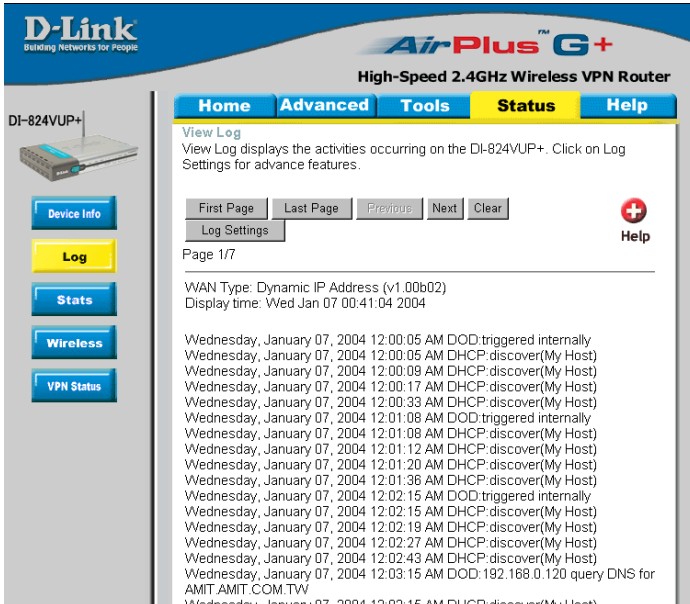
D-Link
Building Networks for People

AirPlus™ G+
High-Speed 2.4GHz Wireless VPN Router

DI-824VUP+

Home | Advanced | Tools | Status | Help

Device Info
Log
Stats
Wireless
VPN Status

View Log
View Log displays the activities occurring on the DI-824VUP+. Click on Log Settings for advance features.

First Page | Last Page | Previous | Next | Clear
Log Settings

Help

Page 1/7

WAN Type: Dynamic IP Address (v1.00b02)
Display time: Wed Jan 07 00:41:04 2004

Wednesday, January 07, 2004 12:00:05 AM DOD:triggered internally
Wednesday, January 07, 2004 12:00:05 AM DHCP:discover(My Host)
Wednesday, January 07, 2004 12:00:09 AM DHCP:discover(My Host)
Wednesday, January 07, 2004 12:00:17 AM DHCP:discover(My Host)
Wednesday, January 07, 2004 12:00:33 AM DHCP:discover(My Host)
Wednesday, January 07, 2004 12:01:08 AM DOD:triggered internally
Wednesday, January 07, 2004 12:01:08 AM DHCP:discover(My Host)
Wednesday, January 07, 2004 12:01:12 AM DHCP:discover(My Host)
Wednesday, January 07, 2004 12:01:20 AM DHCP:discover(My Host)
Wednesday, January 07, 2004 12:01:36 AM DHCP:discover(My Host)
Wednesday, January 07, 2004 12:02:15 AM DOD:triggered internally
Wednesday, January 07, 2004 12:02:15 AM DHCP:discover(My Host)
Wednesday, January 07, 2004 12:02:19 AM DHCP:discover(My Host)
Wednesday, January 07, 2004 12:02:27 AM DHCP:discover(My Host)
Wednesday, January 07, 2004 12:02:43 AM DHCP:discover(My Host)
Wednesday, January 07, 2004 12:03:15 AM DOD:192.168.0.120 query DNS for AMIT.AMIT.COM.TW
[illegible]